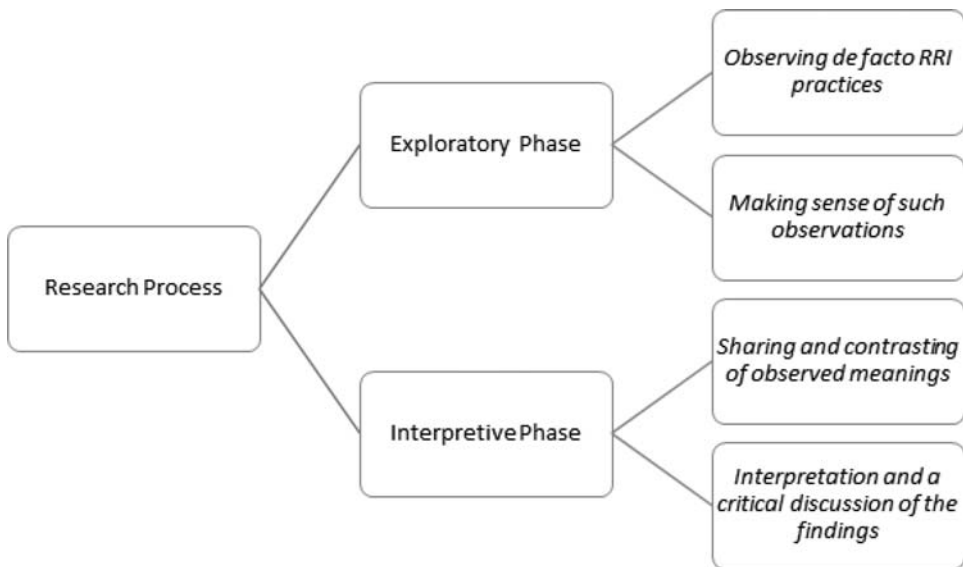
Research Process

Exploratory Phase

Observing de facto RRI practices

Making sense of such observations

Interpretive Phase

Sharing and contrasting of observed meanings

Interpretation and a critical discussion of the findings